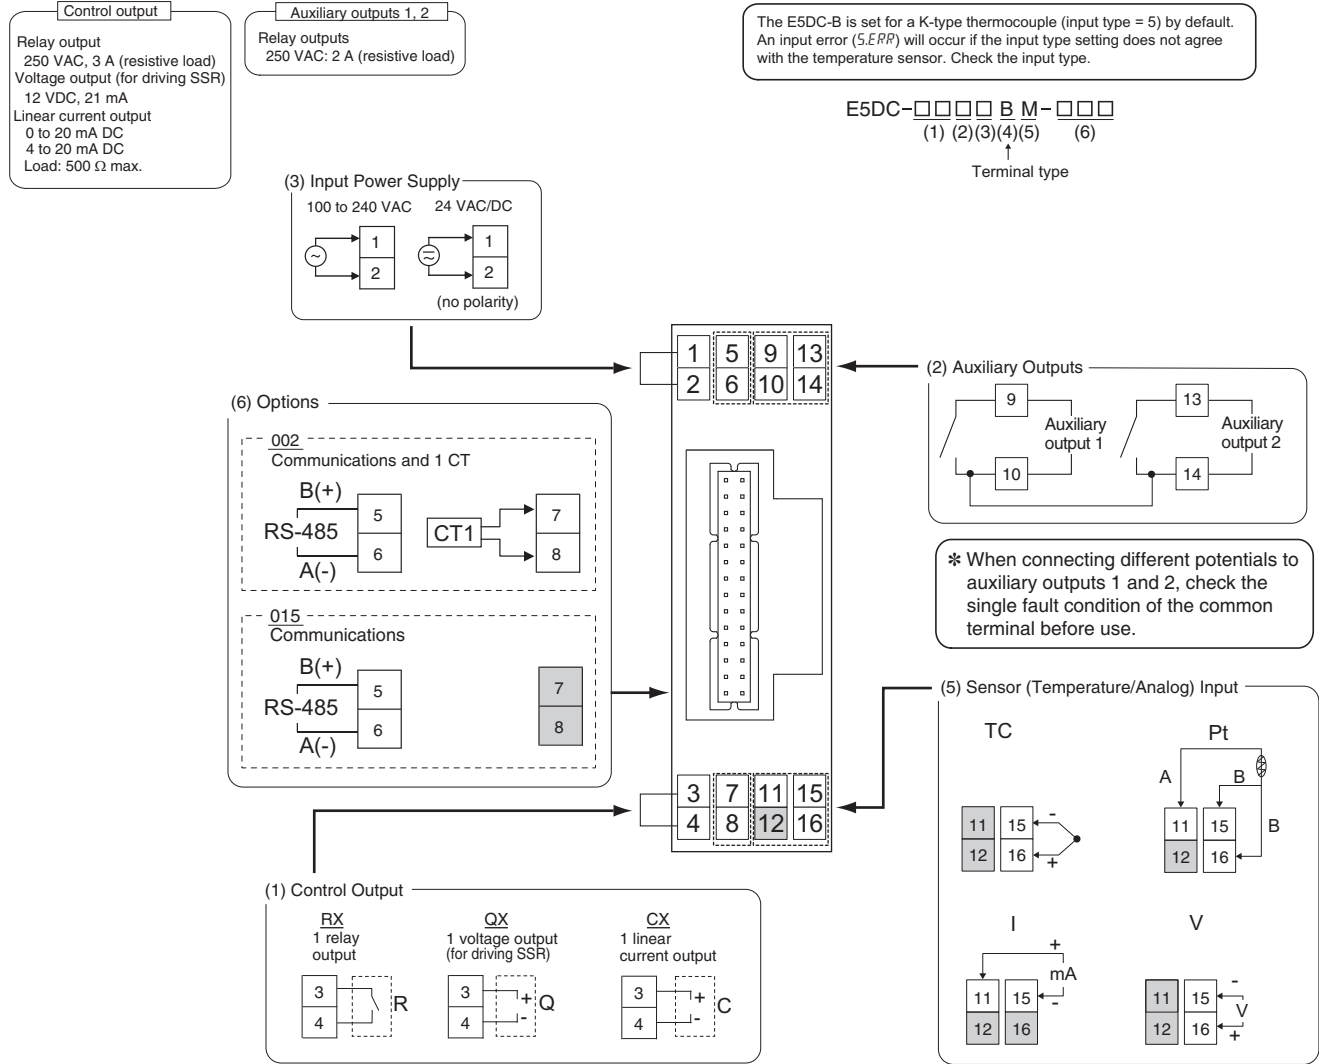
Control output

Relay output
250 VAC, 3 A (resistive load)
Voltage output (for driving SSR)
12 VDC, 21 mA
Linear current output
0 to 20 mA DC
4 to 20 mA DC
Load: 500 Ω max.

Auxiliary outputs 1, 2

Relay outputs
250 VAC: 2 A (resistive load)

The E5DC-B is set for a K-type thermocouple (input type = 5) by default. An input error (S.ERR) will occur if the input type setting does not agree with the temperature sensor. Check the input type.

E5DC-□□□□ B M-□□□
(1) (2)(3)(4)(5) (6)
Terminal type

(3) Input Power Supply
100 to 240 VAC
24 VAC/DC
1
2
1
2
(no polarity)

1 2 5 6 9 10 13 14

(2) Auxiliary Outputs
9
10
Auxiliary output 1
13
14
Auxiliary output 2

(6) Options
002
Communications and 1 CT
B(+)
RS-485
A(-)
5
6
CT1
7
8

015
Communications
B(+)
RS-485
A(-)
5
6
7
8

✻ When connecting different potentials to auxiliary outputs 1 and 2, check the single fault condition of the common terminal before use.

(5) Sensor (Temperature/Analog) Input
TC
11 15
12 16
-
+
Pt
A
B
B
11 15
12 16
I
+
mA
-
11 15
12 16
V
11 15
12 16
-
V
+

3 4 7 8 11 12 15 16

(1) Control Output
RX
1 relay output
3
4
R
QX
1 voltage output (for driving SSR)
3
4
+
-
Q
CX
1 linear current output
3
4
+
-
C